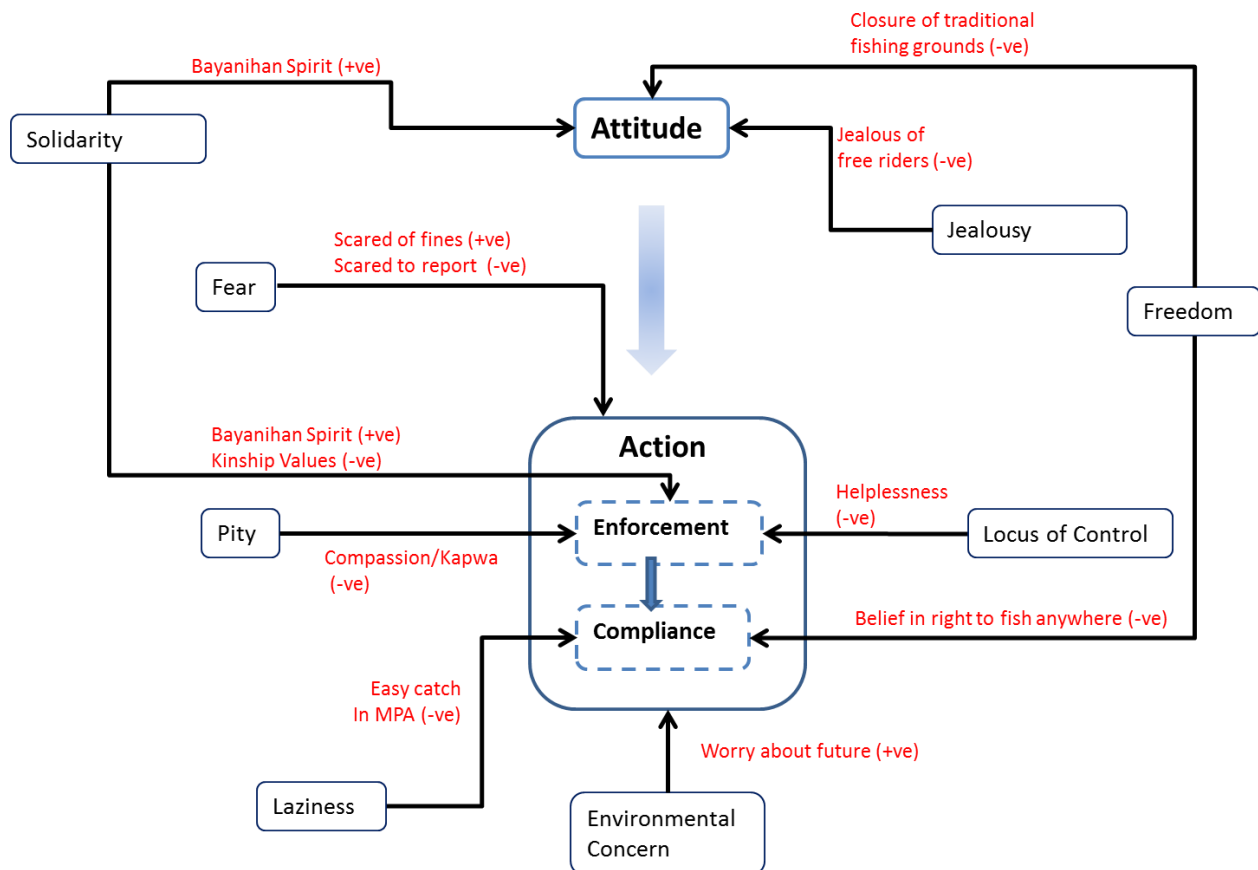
Closure of traditional fishing grounds (-ve)

Bayanihan Spirit (+ve)

Solidarity

Attitude

Jealous of free riders (-ve)

Jealousy

Scared of fines (+ve)
Scared to report (-ve)

Fear

Freedom

Bayanihan Spirit (+ve)
Kinship Values (-ve)

Action

Helplessness (-ve)

Pity

Enforcement

Locus of Control

Compassion/Kapwa (-ve)

Compliance

Belief in right to fish anywhere (-ve)

Easy catch In MPA (-ve)

Worry about future (+ve)

Laziness

Environmental Concern